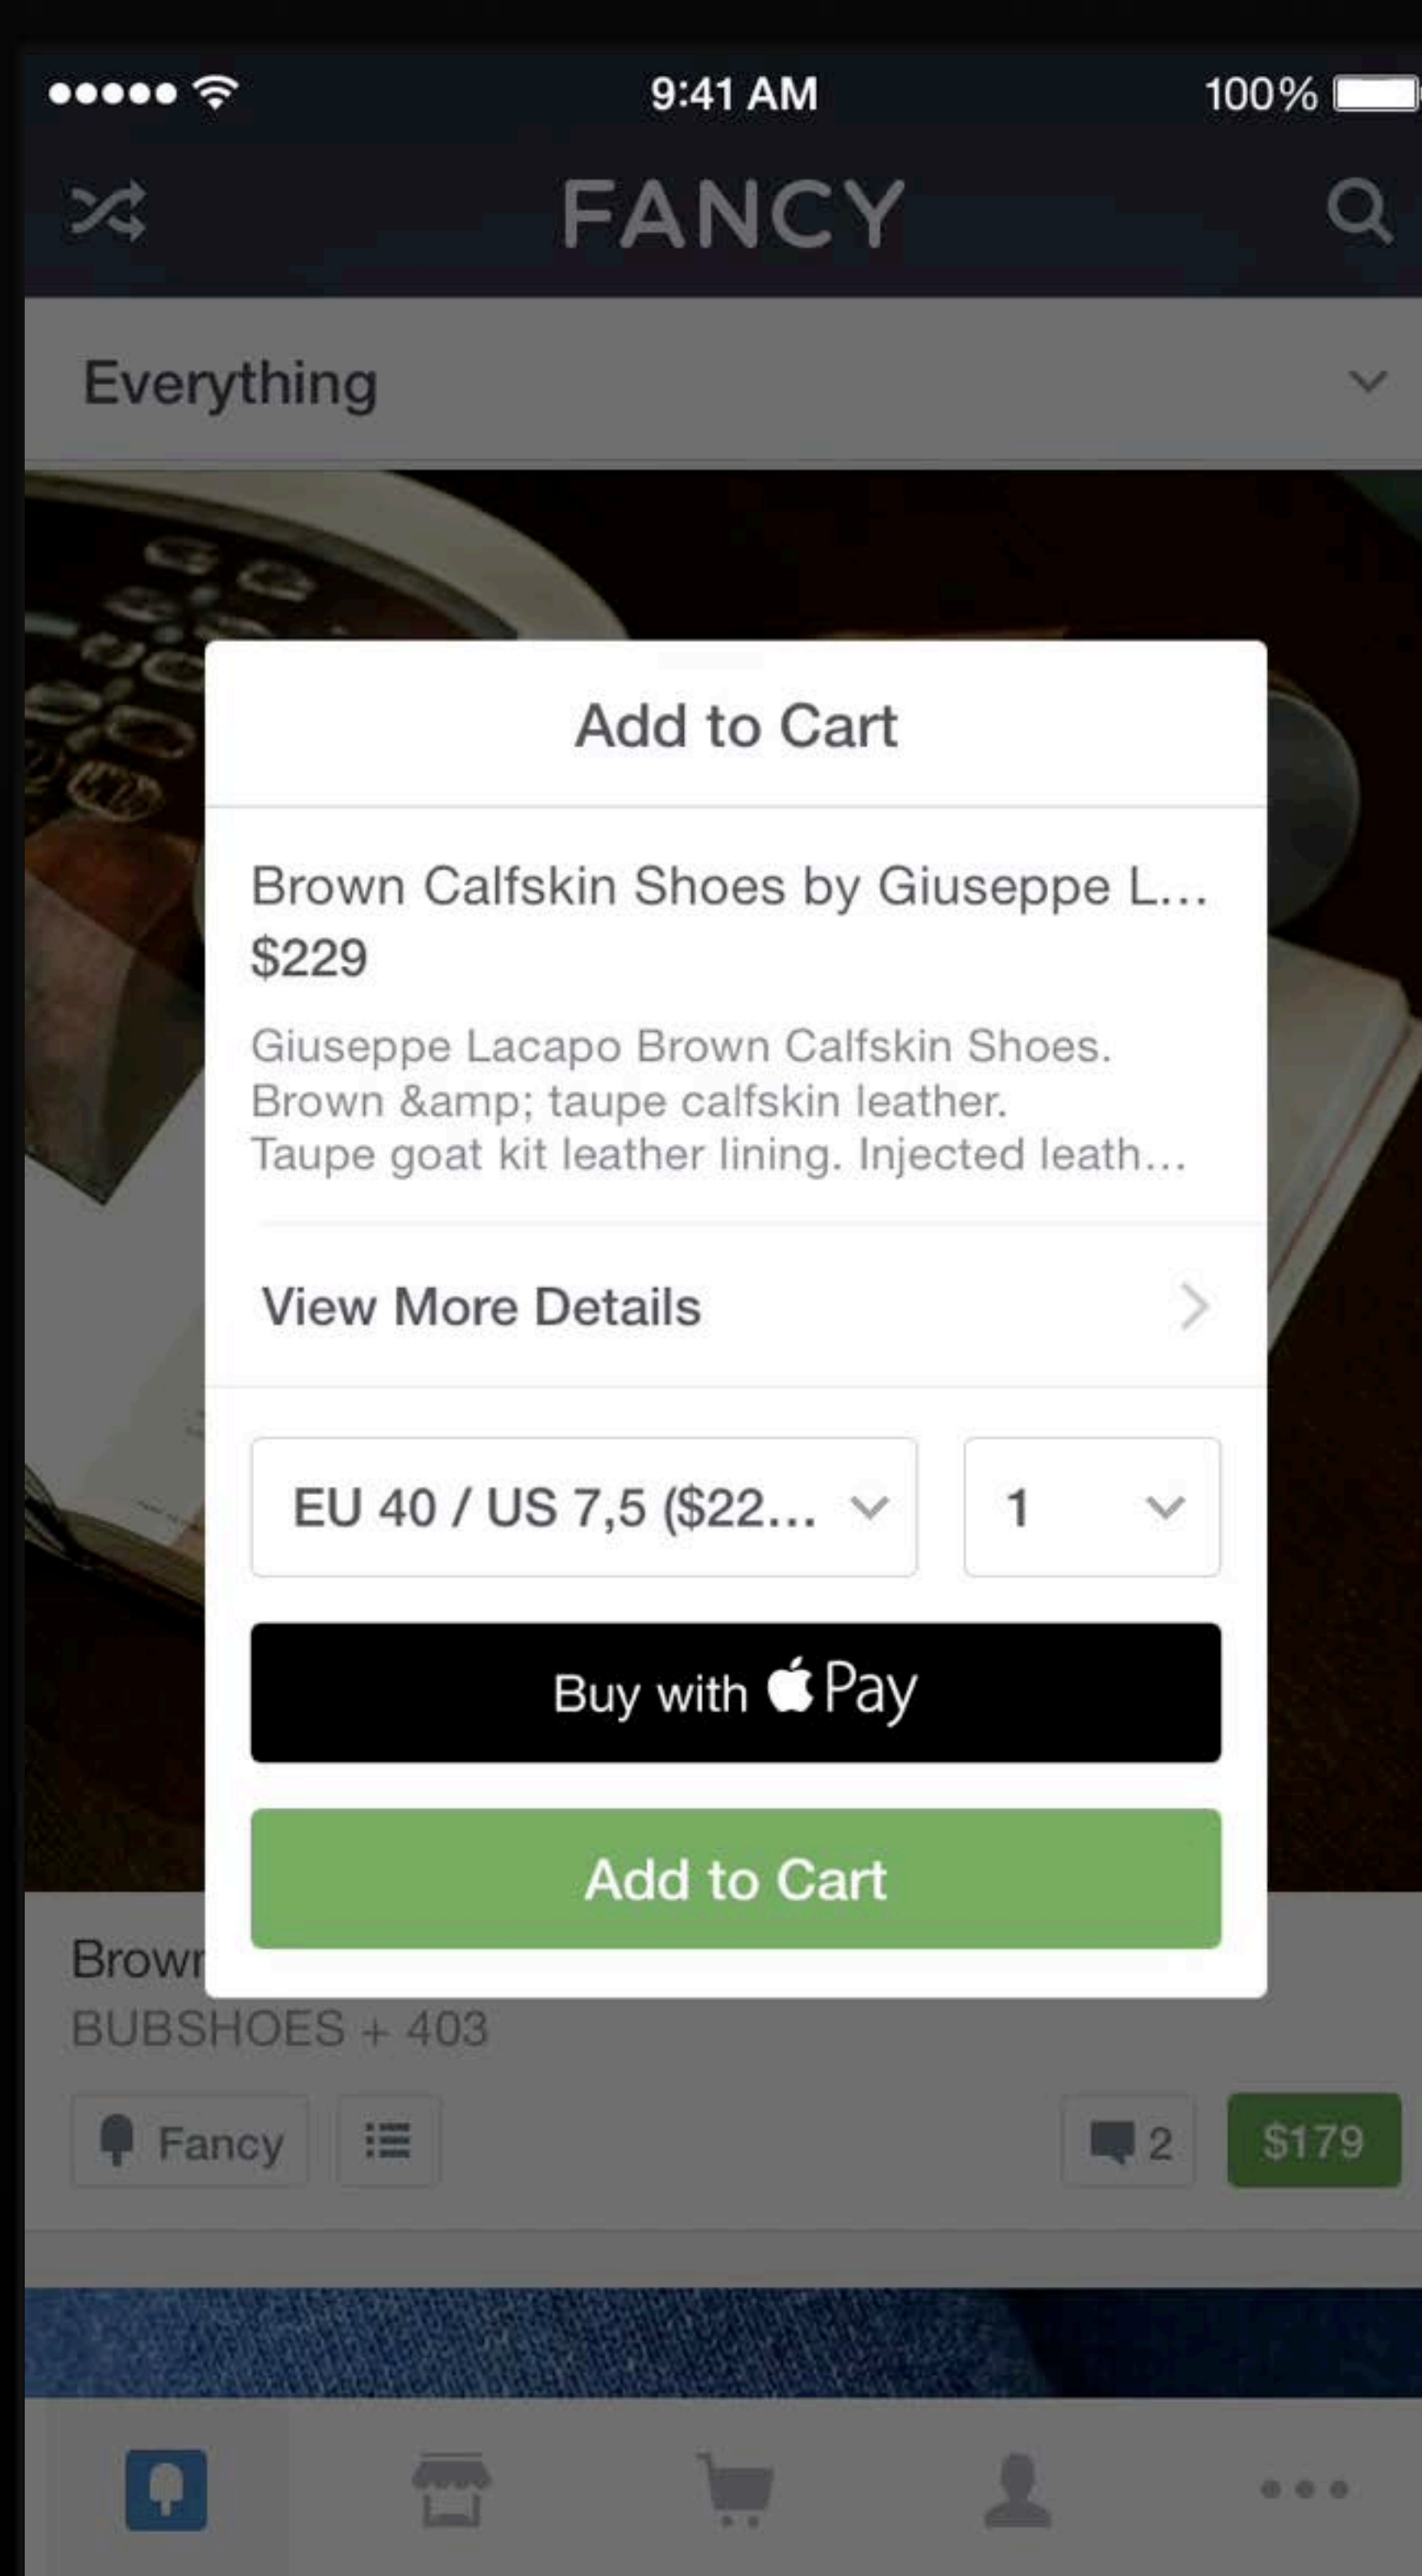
9:41 AM

100%

FANCY

Everything

Add to Cart

Brown Calfskin Shoes by Giuseppe L...
$229

Giuseppe Lacapo Brown Calfskin Shoes. Brown &amp; taupe calfskin leather. Taupe goat kit leather lining. Injected leath...

View More Details

EU 40 / US 7,5 ($22...

1

Buy with  Pay

Add to Cart

Brown

BUBSHOES + 403

Fancy

2

$179